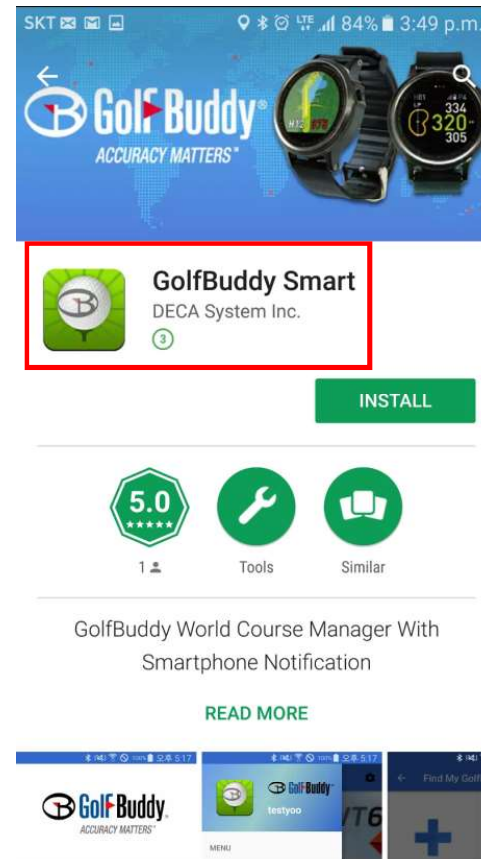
SKT LTE 84% 3:49 p.m.

GolfBuddy®
ACCURACY MATTERS™

334
320
305

GolfBuddy Smart
DECA System Inc.
3

INSTALL

5.0
★★★★★
1

Tools

Similar

GolfBuddy World Course Manager With Smartphone Notification

READ MORE

GolfBuddy
ACCURACY MATTERS™

GolfBuddy
testyoo
MENU

T6

Find My Golf